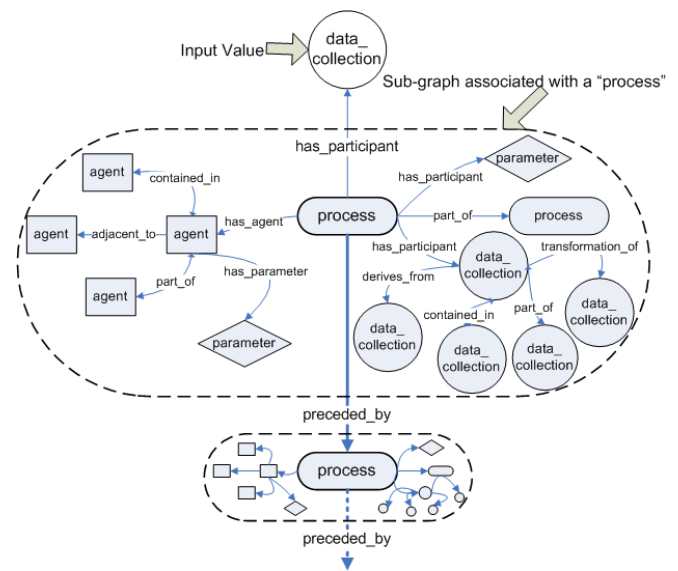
Input Value

data_ collection

Sub-graph associated with a "process"

has_participant

parameter

has_participant

agent

contained_in

agent

adjacent_to

agent

has_agent

process

part_of

process

has_participant

transformation_of

has_parameter

derives_from

data_ collection

agent

part_of

data_ collection

contained_in

part_of

data_ collection

parameter

data_ collection

data_ collection

data_ collection

preceded_by

process

preceded_by